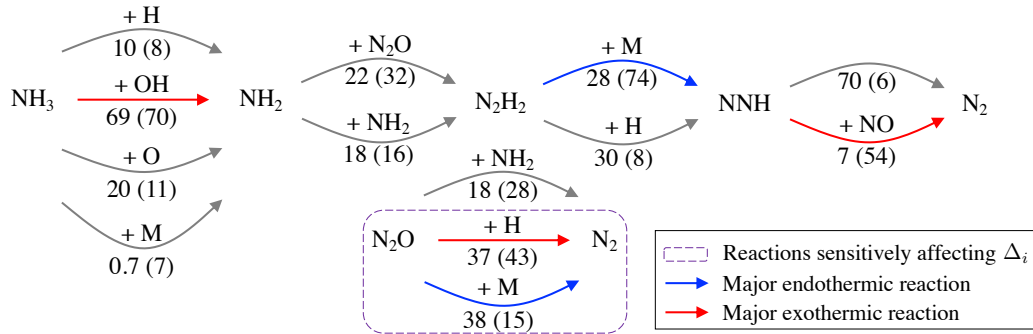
+ H
10 (8)
+ OH
69 (70)
+ O
20 (11)
+ M
0.7 (7)

$NH_3$

$NH_2$

$+ N_2O$
22 (32)
$+ NH_2$
18 (16)

$N_2H_2$

+ M
28 (74)
+ H
30 (8)

NNH

70 (6)
+ NO
7 (54)

$N_2$

$+ NH_2$
18 (28)

$N_2O$
+ H
37 (43)
+ M
38 (15)
$N_2$

Reactions sensitively affecting $\Delta_i$
Major endothermic reaction
Major exothermic reaction